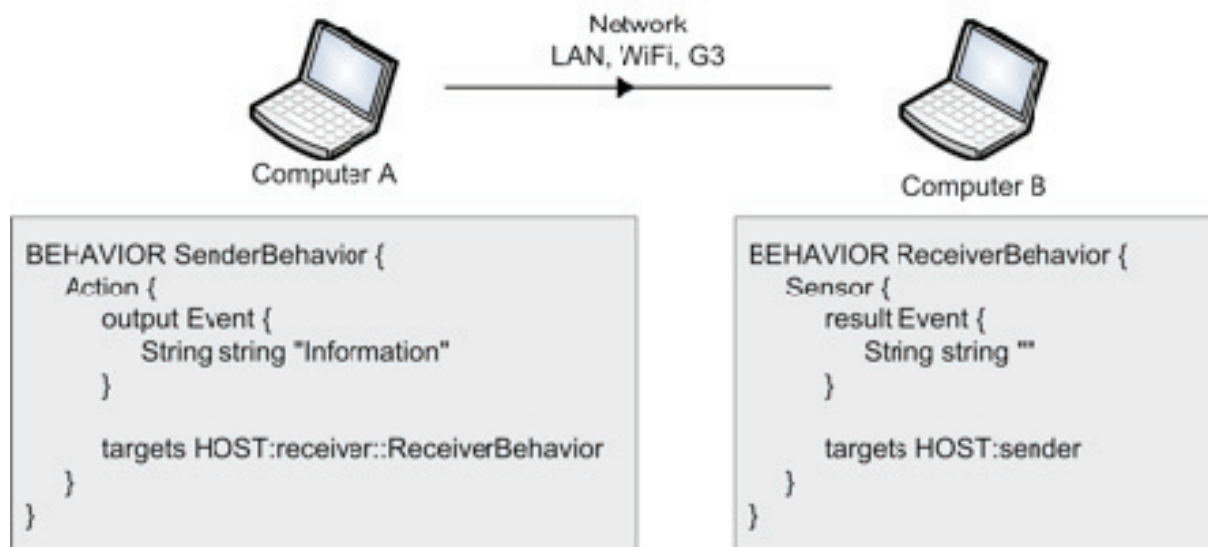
Network
LAN, WiFi, G3

Computer A

Computer B

BEHAVIOR SenderBehavior {
Action {
output Event {
String string "Information"
}

targets HOST:receiver::ReceiverBehavior
}
}

BEHAVIOR ReceiverBehavior {
Sensor {
result Event {
String string ""
}

targets HOST:sender
}
}